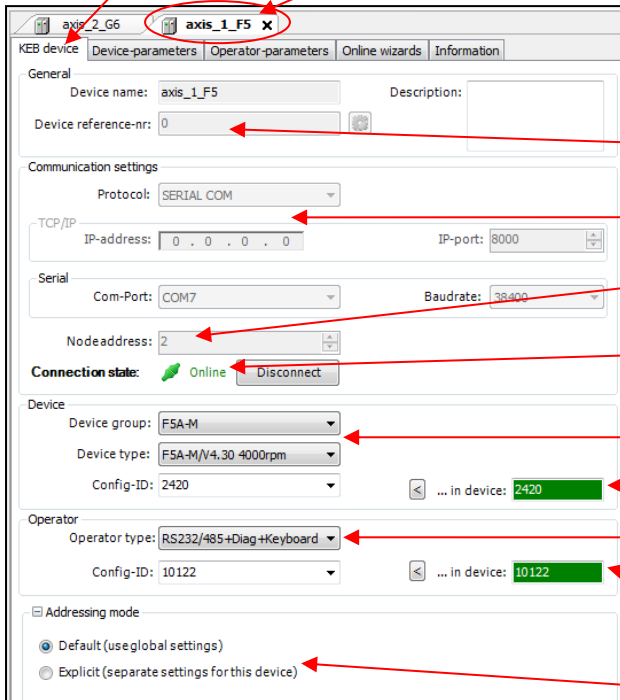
axis_2_G6 | axis_1_F5 ×

KEB device | Device-parameters | Operator-parameters | Online wizards | Information

General

Device name: axis_1_F5

Description:

Device reference-nr: 0

Communication settings

Protocol: SERIAL COM

TCP/IP

IP-address: 0 . 0 . 0 . 0

IP-port: 8000

Serial

Com-Port: COM7

Baudrate: 38400

Nodeaddress: 2

Connection state: Online Disconnect

Device

Device group: F5A-M

Device type: F5A-M/V4.30 4000rpm

Config-ID: 2420

< ... in device: 2420

Operator

Operator type: RS232/485+Diag+Keyboard

Config-ID: 10122

< ... in device: 10122

⊟ Addressing mode

Default (use global settings)

Explicit (separate settings for this device)